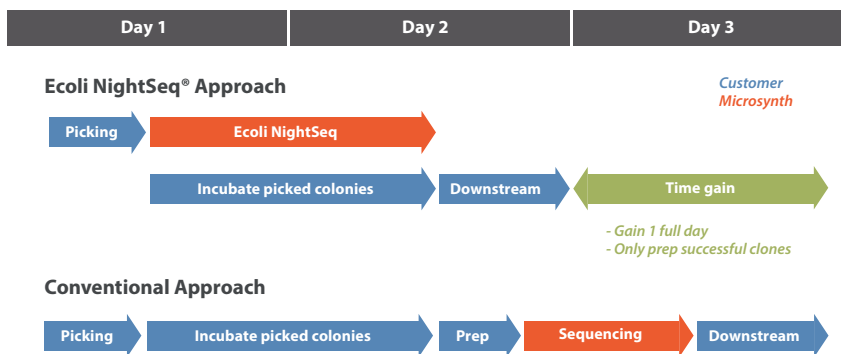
Day 1
Day 2
Day 3

Ecoli NightSeq® Approach

Customer
Microsynth

Picking
Ecoli NightSeq

Incubate picked colonies
Downstream
Time gain

- Gain 1 full day
- Only prep successful clones

Conventional Approach

Picking
Incubate picked colonies
Prep
Sequencing
Downstream